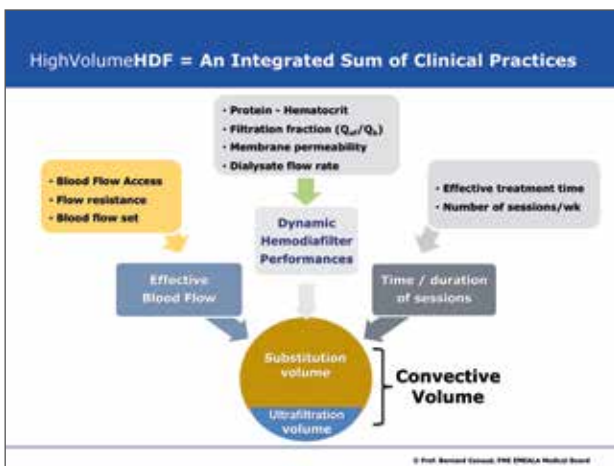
HighVolumeHDF = An Integrated Sum of Clinical Practices

• Protein - Hematocrit
• Filtration fraction ($Q_{uf}/Q_b$)
• Membrane permeability
• Dialysate flow rate

• Blood Flow Access
• Flow resistance
• Blood flow set

• Effective treatment time
• Number of sessions/wk

Dynamic Hemodiafilter Performances

Effective Blood Flow

Time / duration of sessions

Substitution volume

Ultrafiltration volume

Convective Volume

© Prof. Bernard Canaud, FMC EMEALA Medical Board